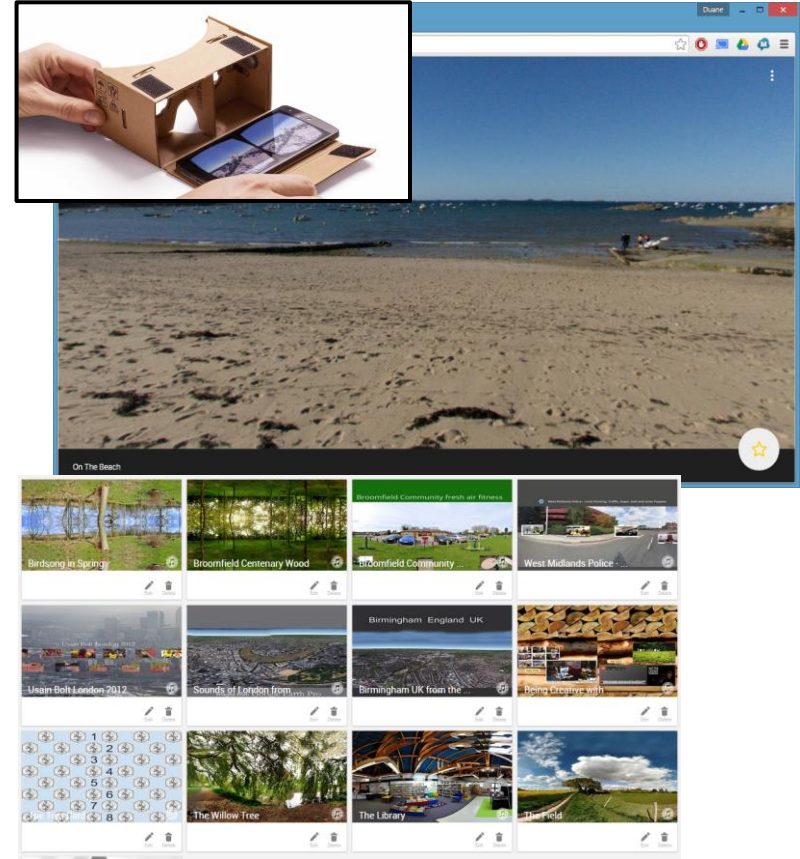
Duane

On The Beach

Birdsong in Spring

Broomfield Centenary Wood

Broomfield Community fresh air fitness

Broomfield Community ...

West Midlands Police - ...

Usain Bolt London 2012

Sounds of London from ...

Birmingham England UK

Birmingham UK from the ...

Being Creative with ...

1 2 3 4 5 6 7 8

The Willow Tree

The Library

The Field